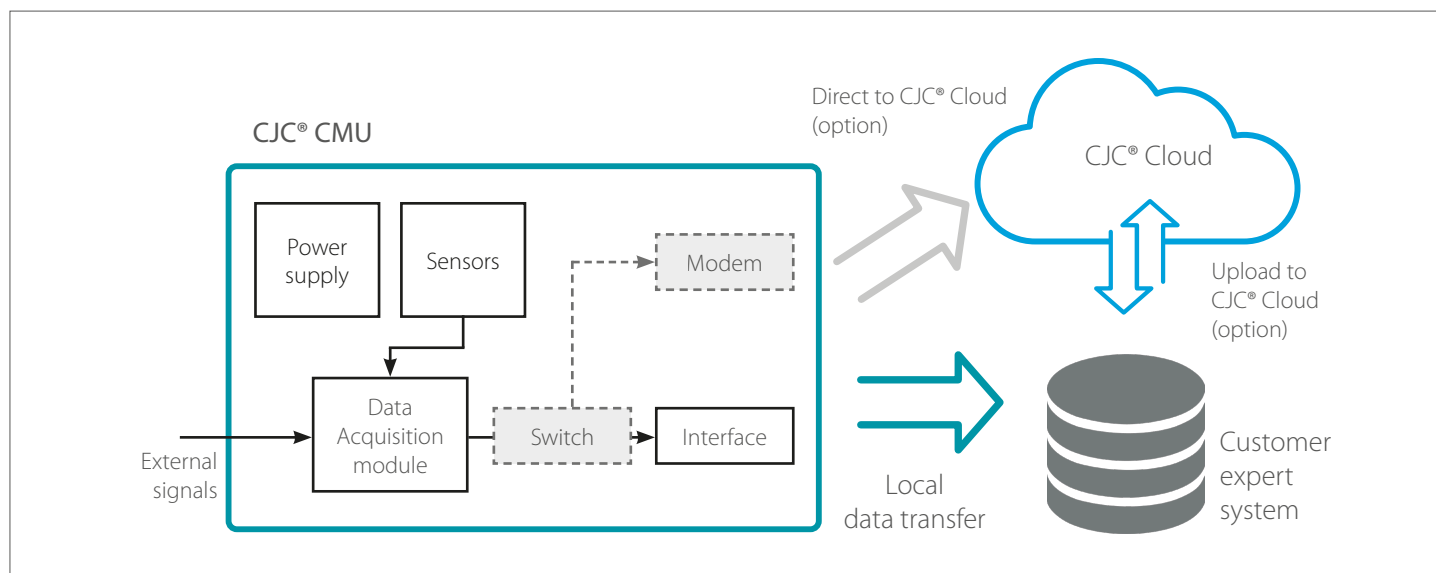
CJC® CMU

Power supply

Sensors

Modem

Data Acquisition module

Switch

Interface

External signals

Direct to CJC® Cloud (option)

CJC® Cloud

Upload to CJC® Cloud (option)

Local data transfer

Customer expert system